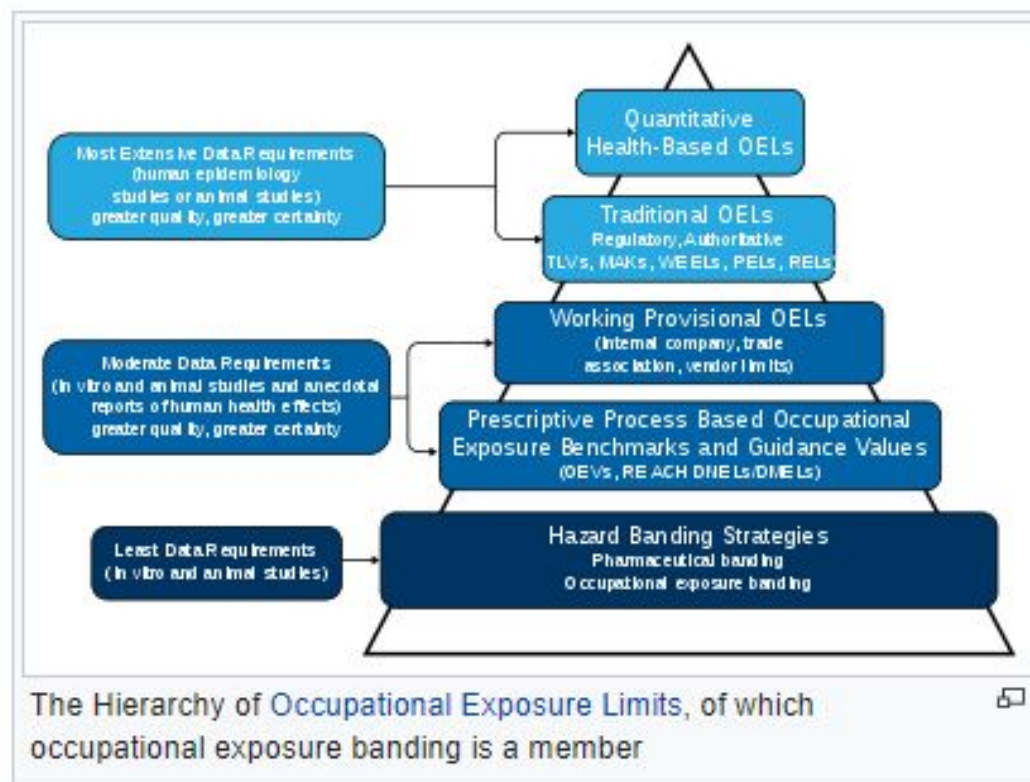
Most Extensive Data Requirements (human epidemiology studies or animal studies) greater quality, greater certainty

Quantitative Health-Based OELs

Traditional OELs
Regulatory, Authoritative
TLVs, MAKs, WEELs, PELs, RELs

Moderate Data Requirements (In vitro and animal studies and anecdotal reports of human health effects) greater quality, greater certainty

Working Provisional OELs
(Internal company, trade association, vendor limits)

Prescriptive Process Based Occupational Exposure Benchmarks and Guidance Values
(OEVs, REACH DNELs/DMELs)

Least Data Requirements (In vitro and animal studies)

Hazard Banding Strategies
Pharmaceutical banding
Occupational exposure banding

The Hierarchy of Occupational Exposure Limits, of which occupational exposure banding is a member